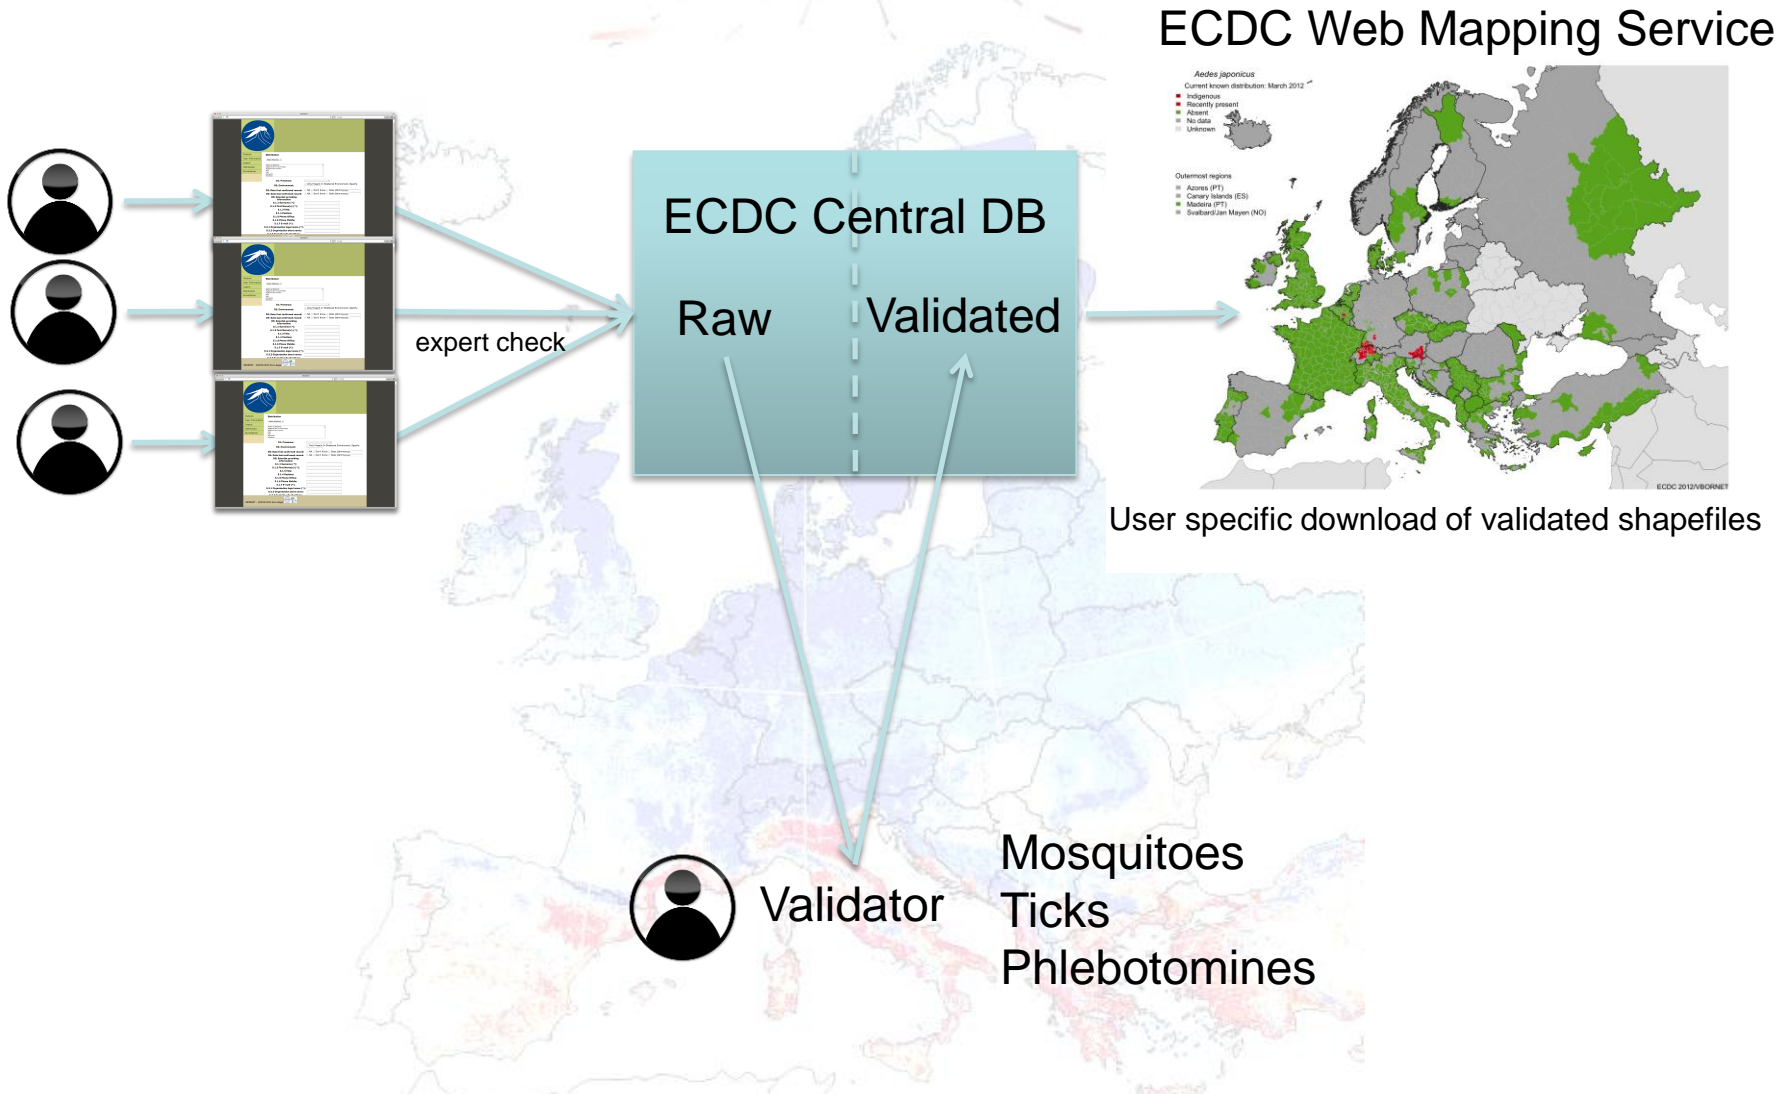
ECDC Web Mapping Service

Aedes japonicus
Current known distribution: March 2012
Indigenous
Recently present
Absent
No data
Unknown

Outermost regions
Azores (PT)
Canary Islands (ES)
Madeira (PT)
Svalbard/Jan Mayen (NO)

ECDC 2012/VBORNET

expert check

ECDC Central DB

Raw

Validated

User specific download of validated shapefiles

Validator

Mosquitoes
Ticks
Phlebotomines